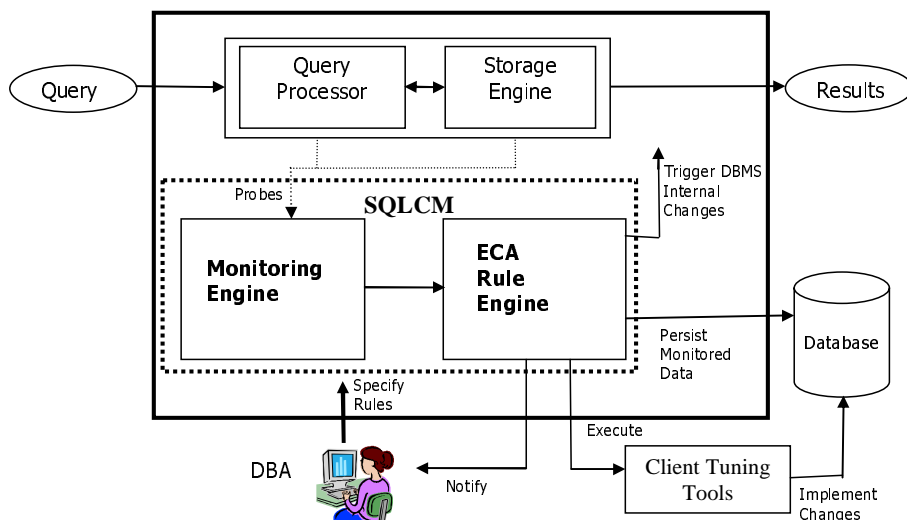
Query

Query Processor

Storage Engine

Results

Trigger DBMS Internal Changes

Probes

SQLCM

Monitoring Engine

ECA Rule Engine

Database

Persist Monitored Data

Specify Rules

Execute

DBA

Notify

Client Tuning Tools

Implement Changes